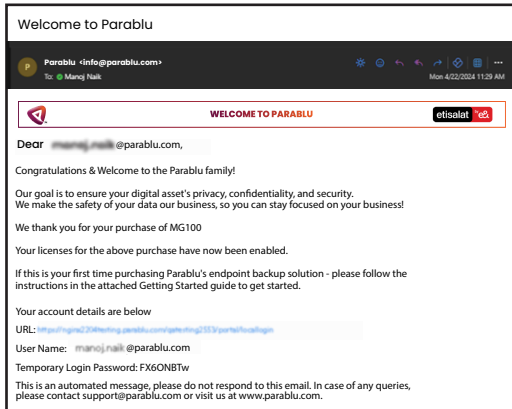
Welcome to Parablu

P Parablu <info@parablu.com>
To: Manoj Naik
Mon 4/22/2024 11:29 AM

WELCOME TO PARABLU
etisalat

Dear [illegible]@parablu.com,

Congratulations & Welcome to the Parablu family!

Our goal is to ensure your digital asset's privacy, confidentiality, and security. We make the safety of your data our business, so you can stay focused on your business!

We thank you for your purchase of MG100

Your licenses for the above purchase have now been enabled.

If this is your first time purchasing Parablu's endpoint backup solution - please follow the instructions in the attached Getting Started guide to get started.

Your account details are below

URL: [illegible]

User Name: manoj.naik@parablu.com

Temporary Login Password: FX6ONBTw

This is an automated message, please do not respond to this email. In case of any queries, please contact support@parablu.com or visit us at www.parablu.com.